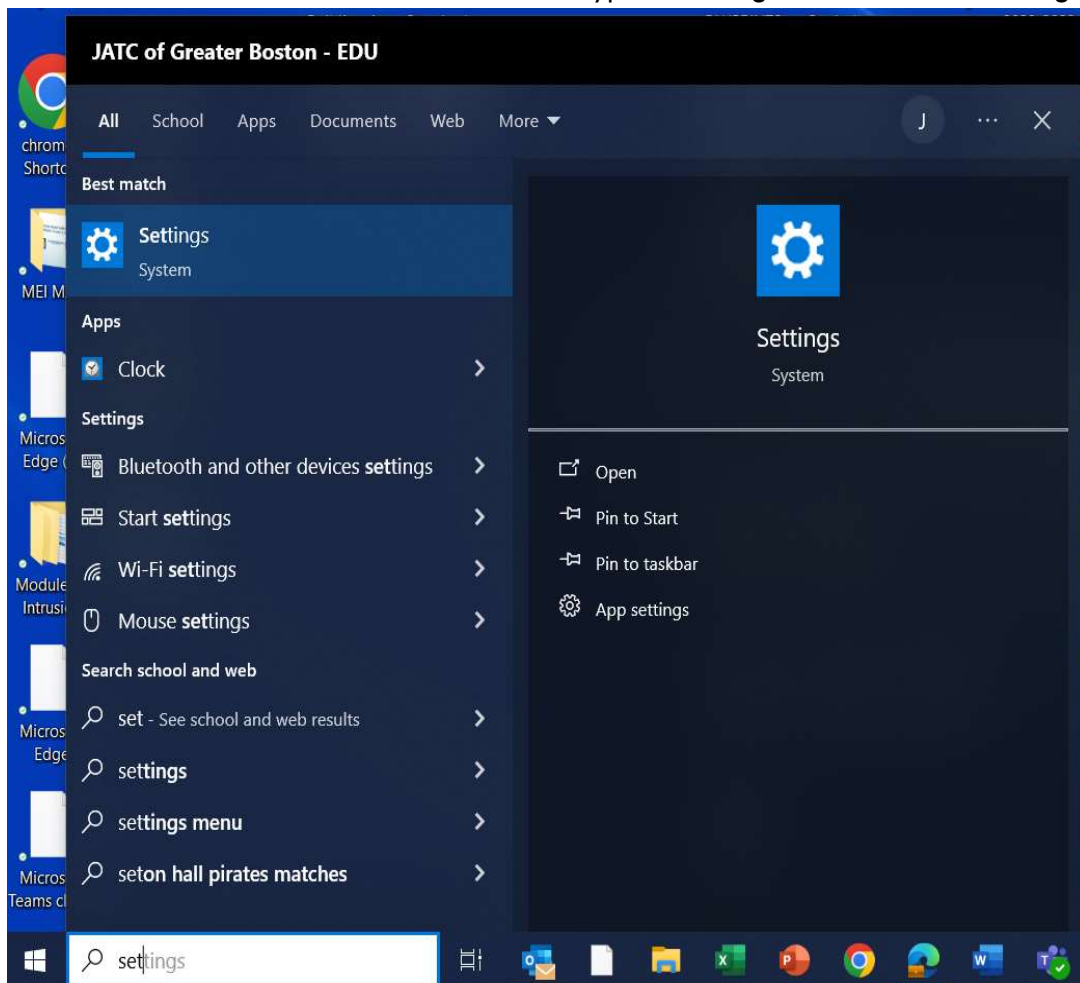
chrom Shortc

MEI M

Micros Edge (

Module Intrusi

Micros Edge

Micros Teams cl

JATC of Greater Boston - EDU

All School Apps Documents Web More

J ··· ×

Best match

Settings
System

Apps

Clock

Settings

Bluetooth and other devices settings

Start settings

Wi-Fi settings

Mouse settings

Search school and web

set - See school and web results

settings

settings menu

seton hall pirates matches

Settings
System

Open

Pin to Start

Pin to taskbar

App settings

settings